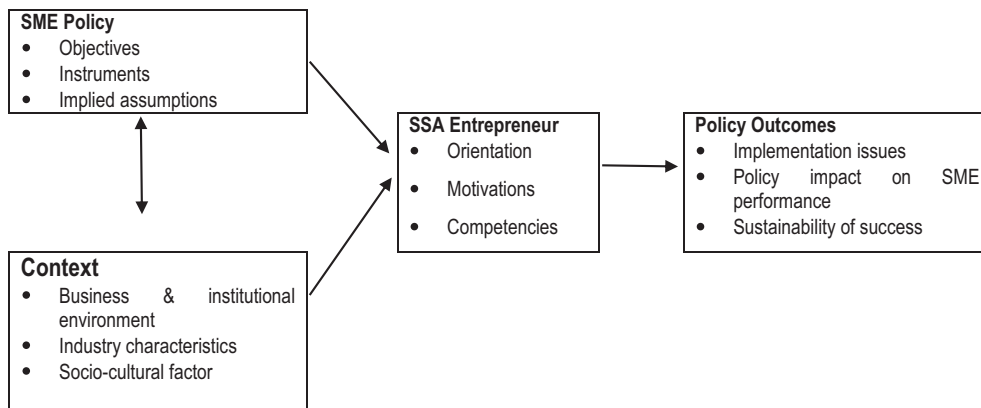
**SME Policy**
- Objectives
- Instruments
- Implied assumptions

**Context**
- Business & institutional environment
- Industry characteristics
- Socio-cultural factor

**SSA Entrepreneur**
- Orientation
- Motivations
- Competencies

**Policy Outcomes**
- Implementation issues
- Policy impact on SME performance
- Sustainability of success